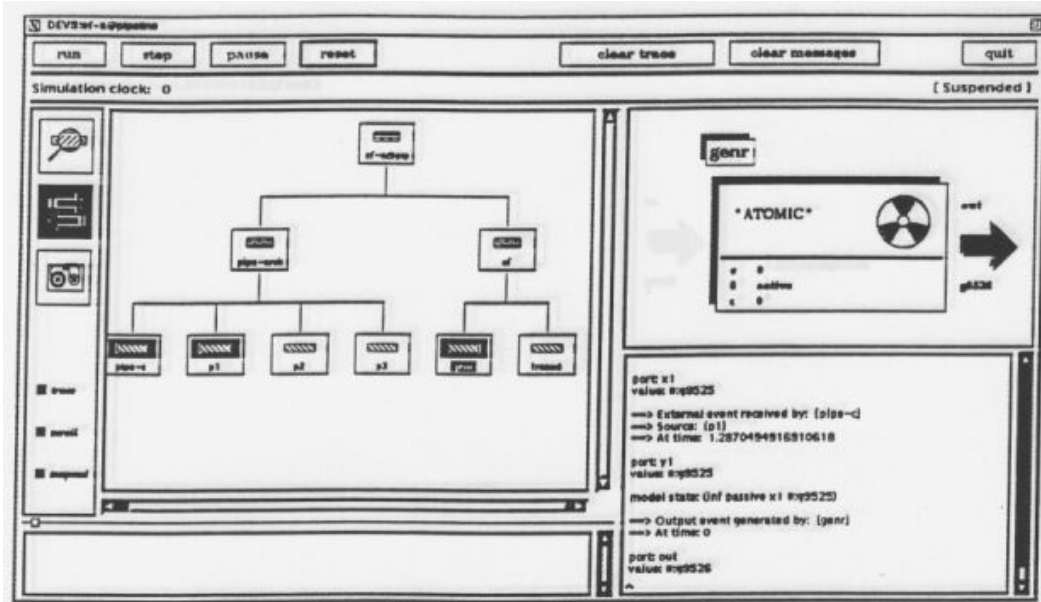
DEVS:ef-a@pipeline

run step pause reset clear trace clear messages quit

Simulation clock: 0

[ Suspended ]

ef-a@ew

pipe-arch

ef

pipe-c

p1

p2

p3

genr

transd

trace

scroll

suspend

genr

*ATOMIC*

out

σ 0

Φ active

ε 0

g8526

port: x1
value: #:q9525

==> External event received by: (pipe-c)
==> Source: (p1)
==> At time: 1.2870494916910618

port: y1
value: #:q9525

model state: (inf passive x1 #:q9525)

==> Output event generated by: (genr)
==> At time: 0

port: out
value: #:q9526